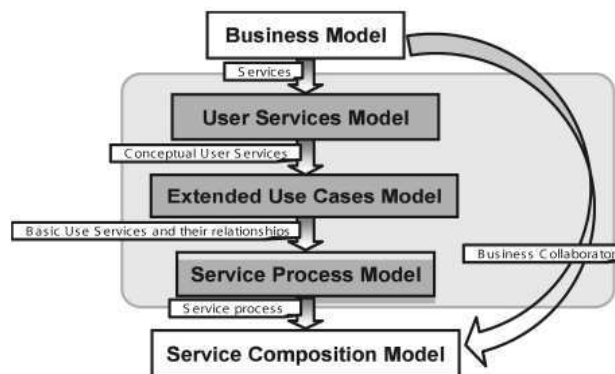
Business Model

Services

User Services Model

Conceptual User Services

Extended Use Cases Model

Basic Use Services and their relationships

Service Process Model

Business Collaborator

Service process

Service Composition Model